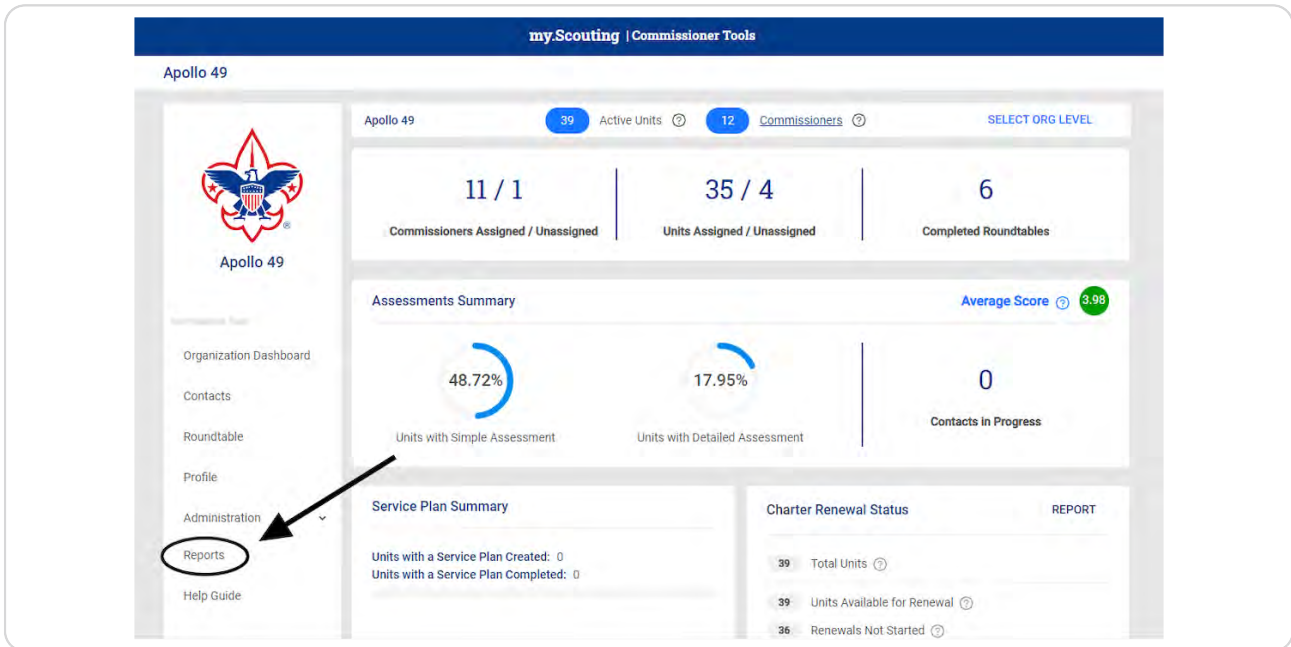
my.Scouting | Commissioner Tools

Apollo 49

Apollo 49

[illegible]

Organization Dashboard

Contacts

Roundtable

Profile

Administration

Reports

Help Guide

Apollo 49 39 Active Units 12 Commissioners SELECT ORG LEVEL

11 / 1
Commissioners Assigned / Unassigned

35 / 4
Units Assigned / Unassigned

6
Completed Roundtables

Assessments Summary

Average Score 3.98

48.72%
Units with Simple Assessment

17.95%
Units with Detailed Assessment

0
Contacts in Progress

Service Plan Summary

Units with a Service Plan Created: 0
Units with a Service Plan Completed: 0

Charter Renewal Status

REPORT

39 Total Units

39 Units Available for Renewal

36 Renewals Not Started